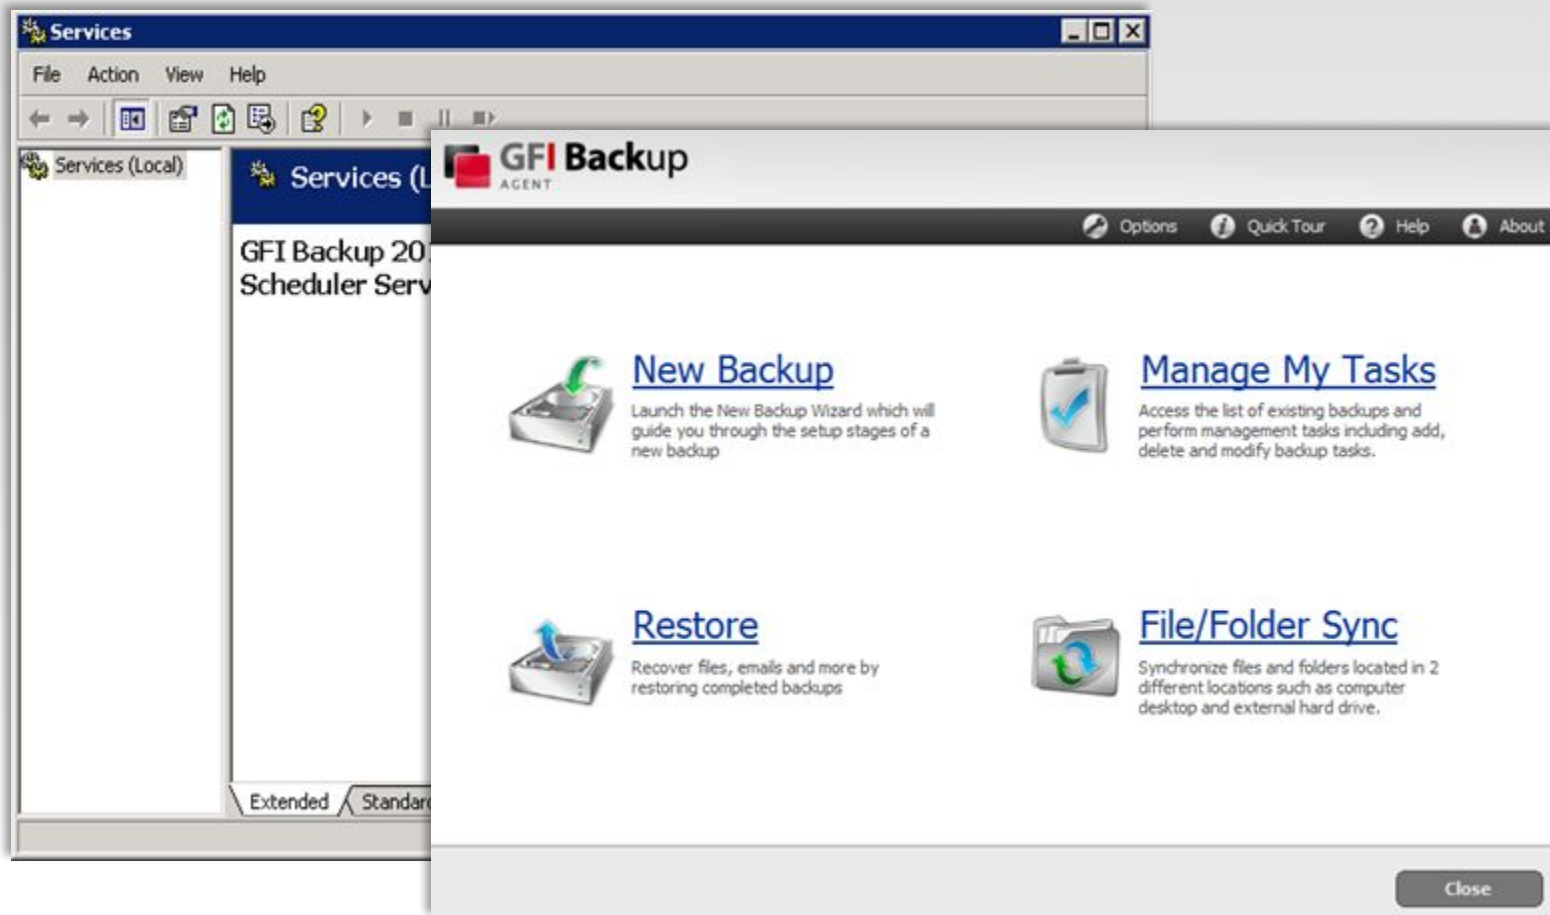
Services

File Action View Help

Services (Local)

Services (L

GFI Backup 20
Scheduler Serv

Extended Standar

GFI Backup
AGENT

Options Quick Tour Help About

New Backup
Launch the New Backup Wizard which will guide you through the setup stages of a new backup

Manage My Tasks
Access the list of existing backups and perform management tasks including add, delete and modify backup tasks.

Restore
Recover files, emails and more by restoring completed backups

File/Folder Sync
Synchronize files and folders located in 2 different locations such as computer desktop and external hard drive.

Close